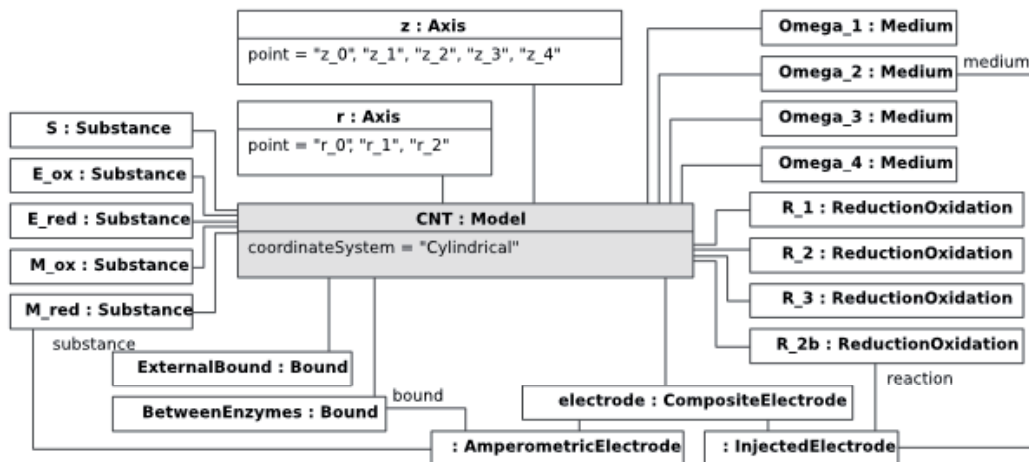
z : Axis
point = "z_0", "z_1", "z_2", "z_3", "z_4"

r : Axis
point = "r_0", "r_1", "r_2"

S : Substance

E_ox : Substance

E_red : Substance

M_ox : Substance

M_red : Substance

substance

CNT : Model
coordinateSystem = "Cylindrical"

Omega_1 : Medium

Omega_2 : Medium

medium

Omega_3 : Medium

Omega_4 : Medium

R_1 : ReductionOxidation

R_2 : ReductionOxidation

R_3 : ReductionOxidation

R_2b : ReductionOxidation

reaction

ExternalBound : Bound

BetweenEnzymes : Bound

bound

electrode : CompositeElectrode

: AmperometricElectrode

: InjectedElectrode